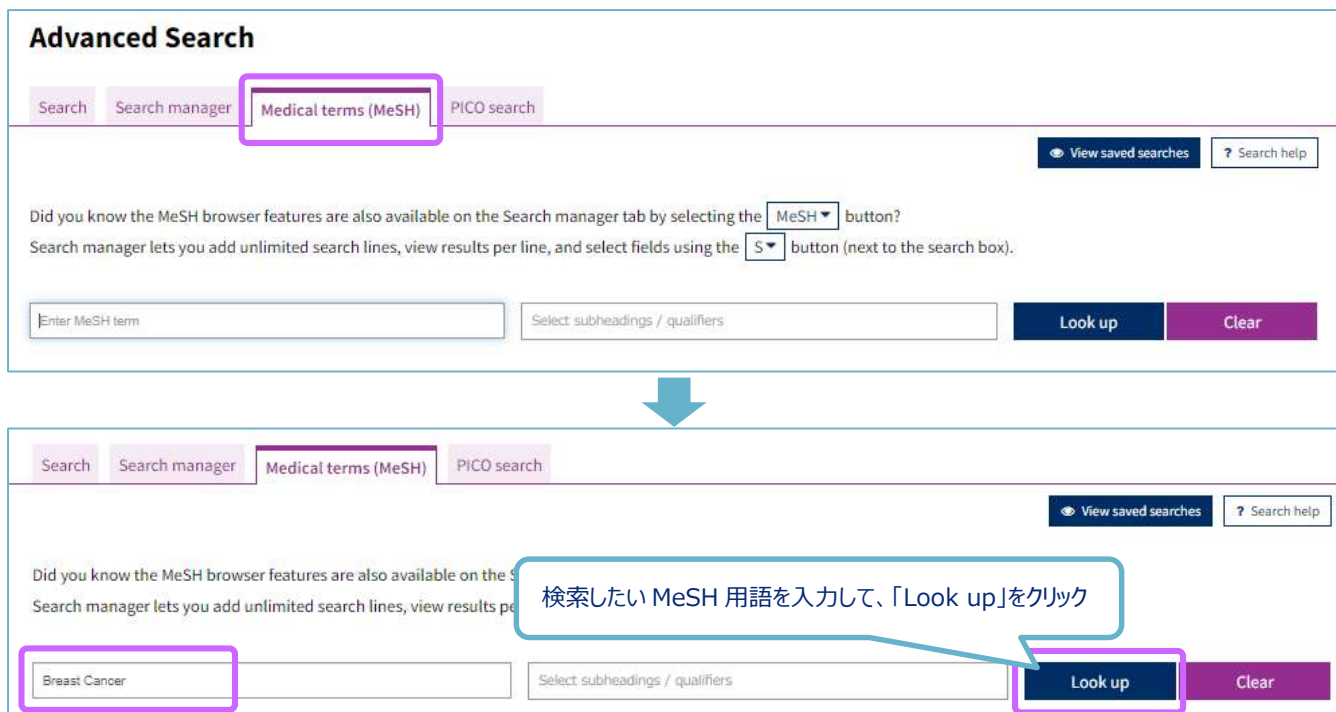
Advanced Search

Search | Search manager | Medical terms (MeSH) | PICO search

View saved searches | ? Search help

Did you know the MeSH browser features are also available on the Search manager tab by selecting the MeSH ▾ button?
Search manager lets you add unlimited search lines, view results per line, and select fields using the S ▾ button (next to the search box).

Enter MeSH term | Select subheadings / qualifiers | Look up | Clear

Search | Search manager | Medical terms (MeSH) | PICO search

View saved searches | ? Search help

Did you know the MeSH browser features are also available on the S
Search manager lets you add unlimited search lines, view results pe

検索したい MeSH 用語を入力して、「Look up」をクリック

Breast Cancer | Select subheadings / qualifiers | Look up | Clear